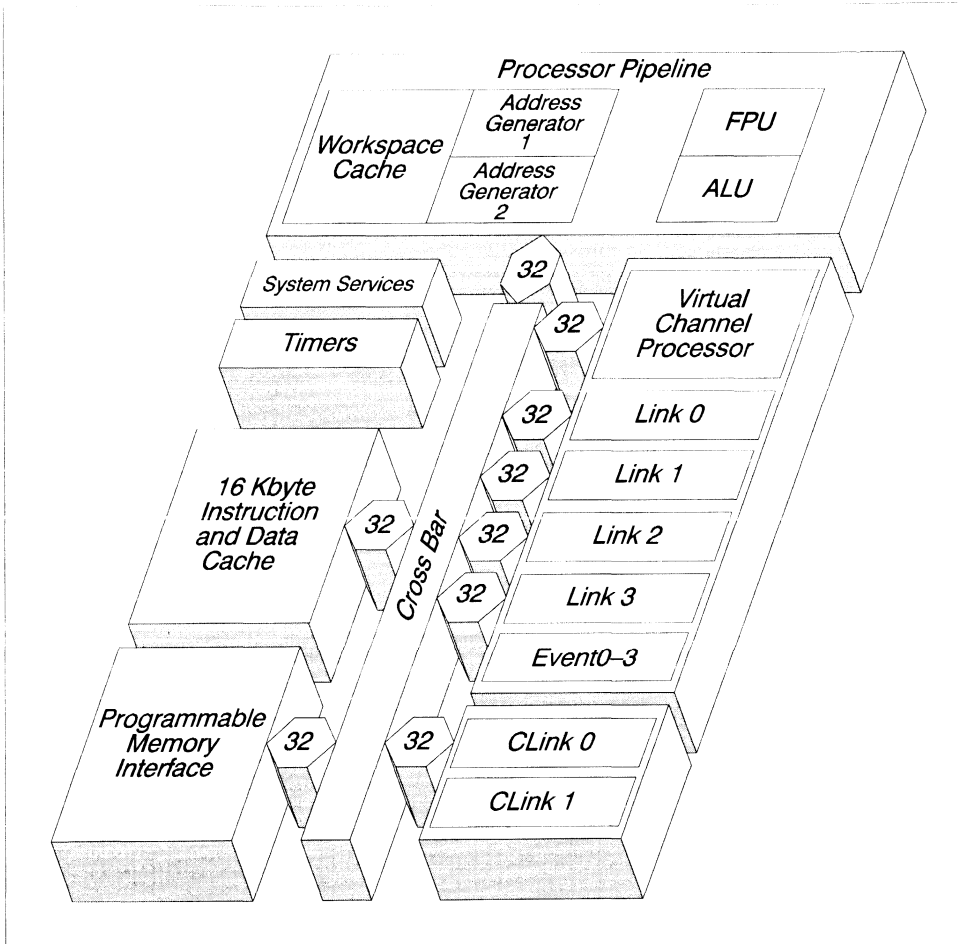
Processor Pipeline

Workspace Cache

Address Generator 1

Address Generator 2

FPU

ALU

32

System Services

32

Virtual Channel Processor

Timers

32

Link 0

32

Link 1

16 Kbyte Instruction and Data Cache

32

32

Link 2

Cross Bar

32

Link 3

Event0–3

Programmable Memory Interface

32

32

CLink 0

CLink 1